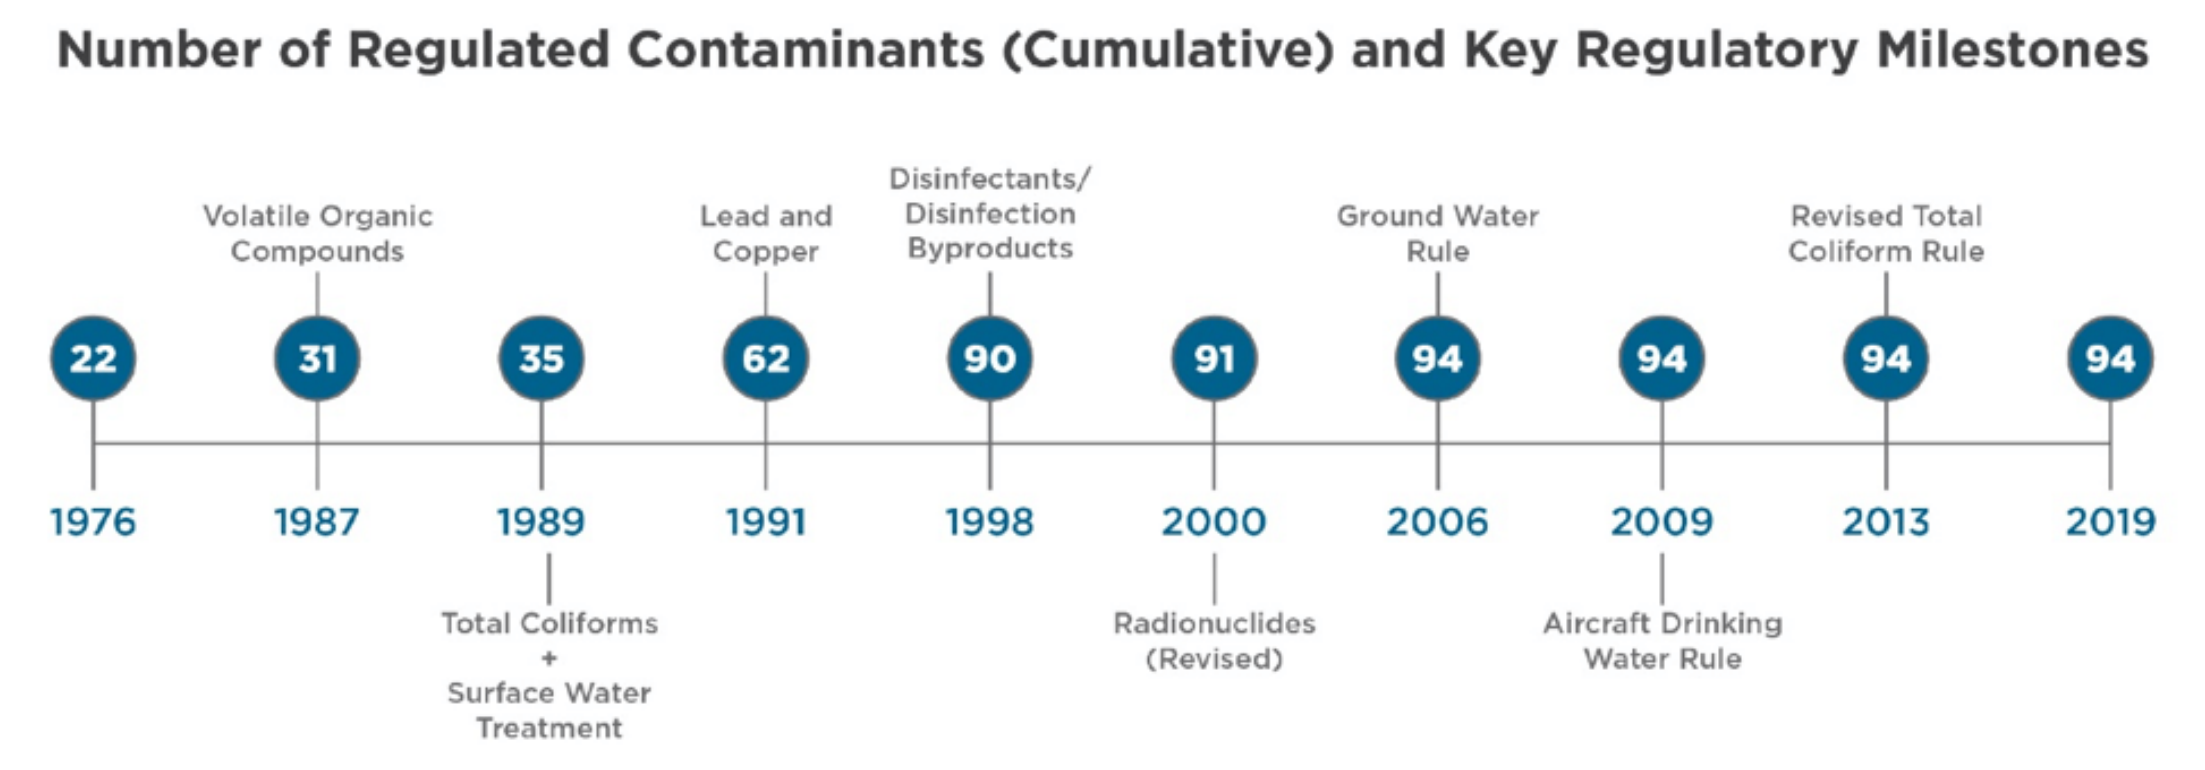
Number of Regulated Contaminants (Cumulative) and Key Regulatory Milestones

22
1976

Volatile Organic Compounds
31
1987

35
1989
Total Coliforms + Surface Water Treatment

Lead and Copper
62
1991

Disinfectants/ Disinfection Byproducts
90
1998

91
2000
Radionuclides (Revised)

Ground Water Rule
94
2006

94
2009
Aircraft Drinking Water Rule

Revised Total Coliform Rule
94
2013

94
2019